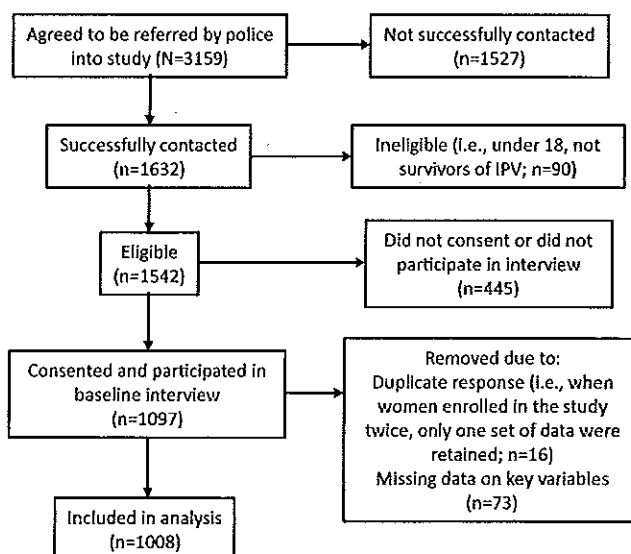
Agreed to be referred by police into study (N=3159)

Not successfully contacted (n=1527)

Successfully contacted (n=1632)

Ineligible (i.e., under 18, not survivors of IPV; n=90)

Eligible (n=1542)

Did not consent or did not participate in interview (n=445)

Consented and participated in baseline interview (n=1097)

Removed due to: Duplicate response (i.e., when women enrolled in the study twice, only one set of data were retained; n=16) Missing data on key variables (n=73)

Included in analysis (n=1008)